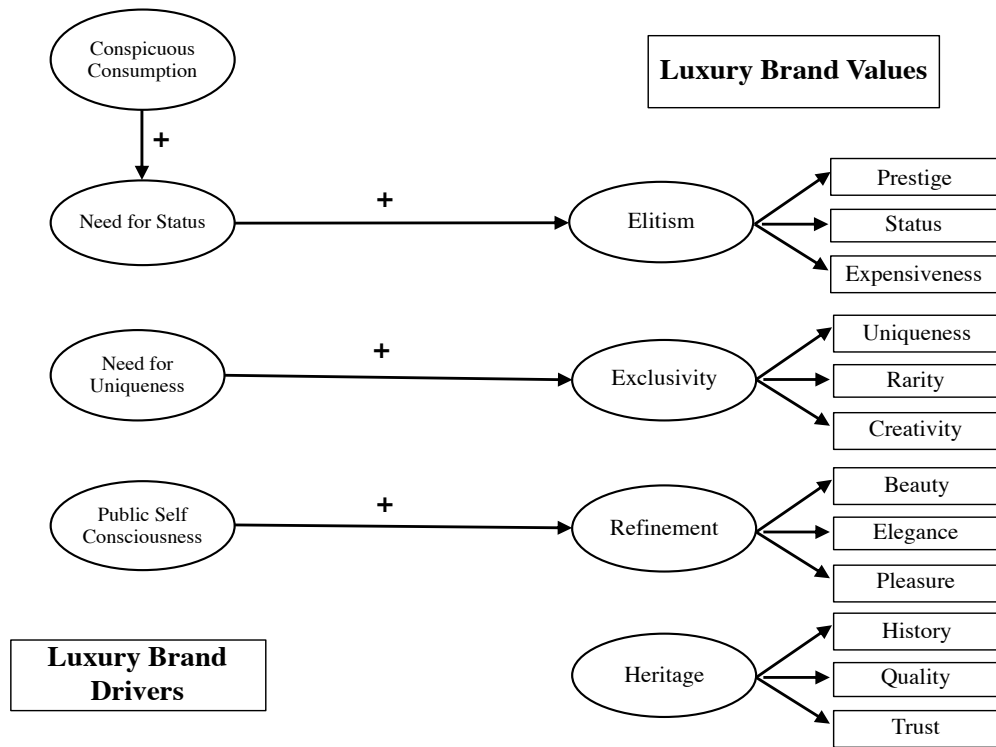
Conspicuous Consumption

Luxury Brand Values

+

Need for Status

+

Elitism

Prestige

Status

Expensiveness

Need for Uniqueness

+

Exclusivity

Uniqueness

Rarity

Creativity

Public Self Consciousness

+

Refinement

Beauty

Elegance

Pleasure

Luxury Brand Drivers

Heritage

History

Quality

Trust